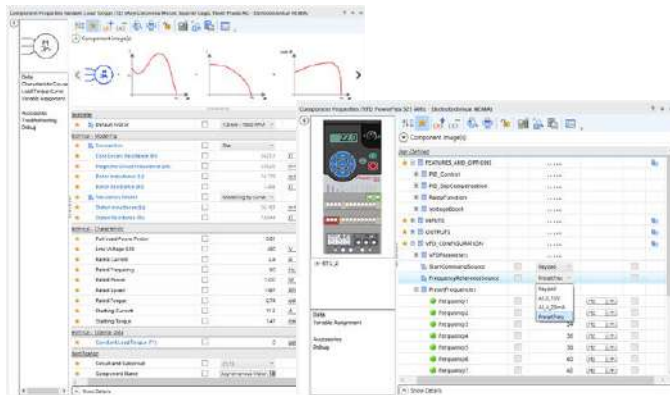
Component Properties Variable Load Torque (VLT) Motor (Induction Motor, Squirrel Cage), Power Prime PC - Electrotechnical NEMA

Component Image(s)

Data
Characteristic Curves
Load Torque Curve
Variable Assignment

Accessories
Troubleshooting
Debug

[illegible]

Default Motor

Component Properties VFD PowerFlex 525 480V - Electrotechnical NEMA

Component Image(s)

User Defined

FEATURES_AND_OPTIONS
PID_Control
PID_SlipCompensation
RampsFunction
VoltageBoost
INPUTS
OUTPUTS
VFD_CONFIGURATION
VFDParameters
StartCommandSource
FrequencyReferenceSource
PresetFrequencies
Frequency0
Frequency1
Frequency2
Frequency3
Frequency4
Frequency5
Frequency6
Frequency7

Keypad
Preset Freq
Keypad
AI 0_10V
AI 4_20mA
Preset Freq

Data
Variable Assignment

Accessories
Debug

Show Details